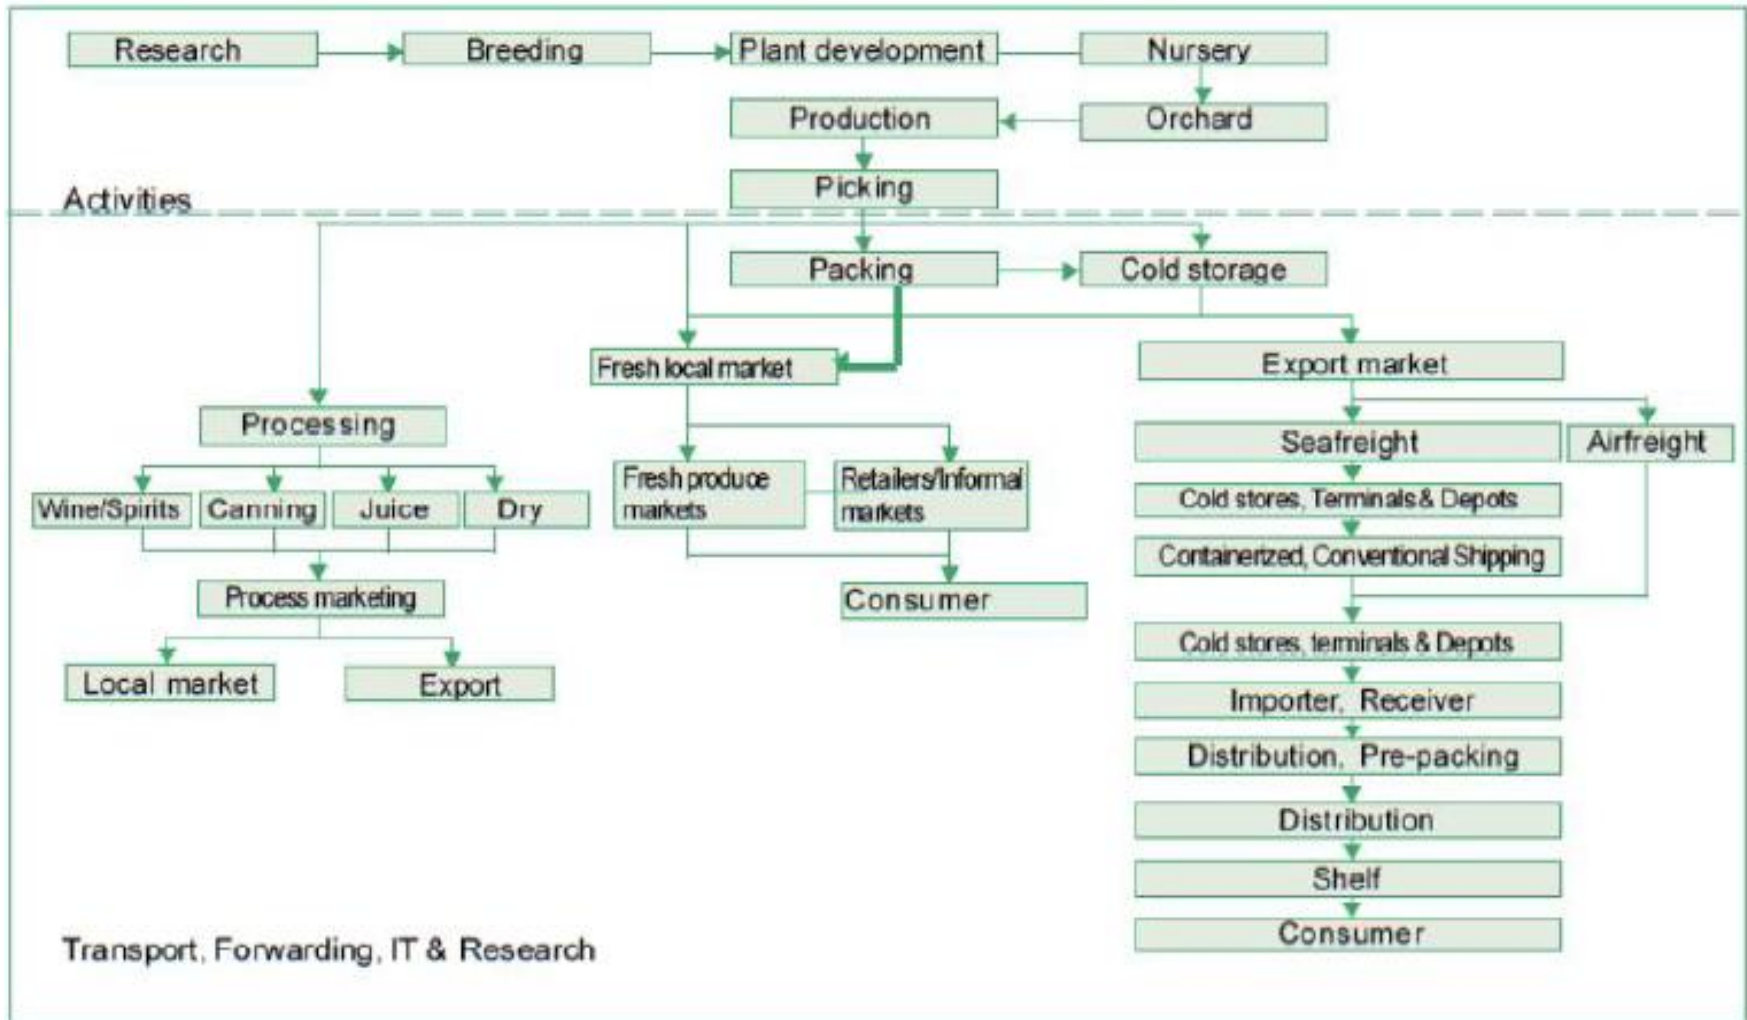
Research
Breeding
Plant development
Nursery
Orchard
Production
Picking
Activities
Packing
Cold storage
Fresh local market
Export market
Processing
Wine/Spirits
Canning
Juice
Dry
Process marketing
Local market
Export
Fresh produce markets
Retailers/Informal markets
Consumer
Seafreight
Airfreight
Cold stores, Terminals & Depots
Containerized, Conventional Shipping
Cold stores, terminals & Depots
Importer, Receiver
Distribution, Pre-packing
Distribution
Shelf
Consumer
Transport, Forwarding, IT & Research